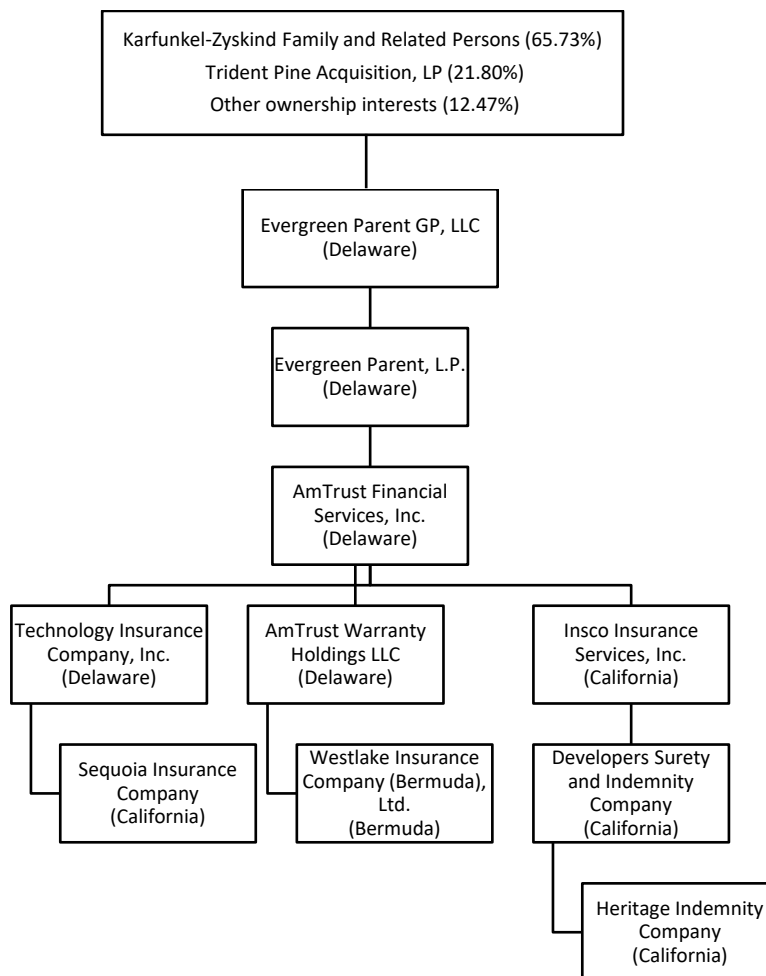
Karfunkel-Zyskind Family and Related Persons (65.73%)
Trident Pine Acquisition, LP (21.80%)
Other ownership interests (12.47%)

Evergreen Parent GP, LLC
(Delaware)

Evergreen Parent, L.P.
(Delaware)

AmTrust Financial Services, Inc.
(Delaware)

Technology Insurance Company, Inc.
(Delaware)

Sequoia Insurance Company
(California)

AmTrust Warranty Holdings LLC
(Delaware)

Westlake Insurance Company (Bermuda), Ltd.
(Bermuda)

Insco Insurance Services, Inc.
(California)

Developers Surety and Indemnity Company
(California)

Heritage Indemnity Company
(California)